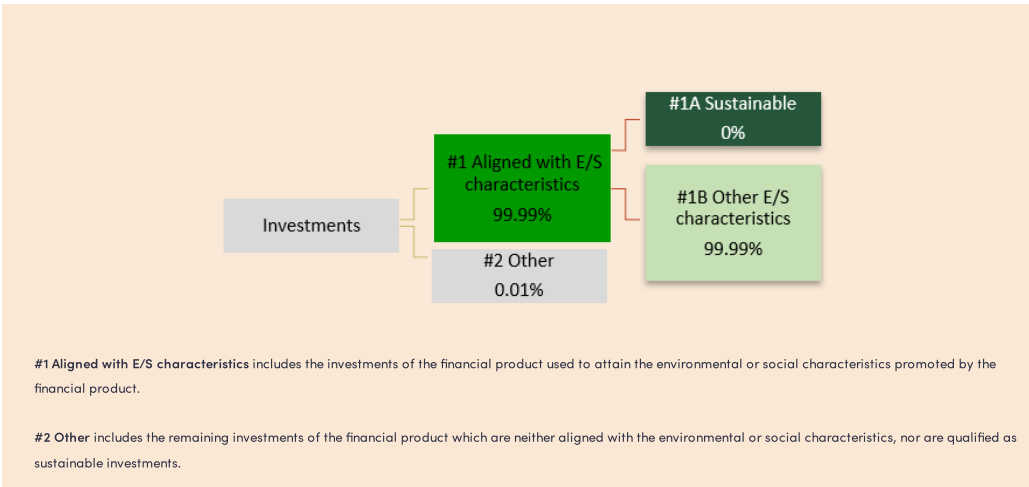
Investments

#1 Aligned with E/S characteristics
99.99%

#2 Other
0.01%

#1A Sustainable
0%

#1B Other E/S characteristics
99.99%

**#1 Aligned with E/S characteristics** includes the investments of the financial product used to attain the environmental or social characteristics promoted by the financial product.

**#2 Other** includes the remaining investments of the financial product which are neither aligned with the environmental or social characteristics, nor are qualified as sustainable investments.